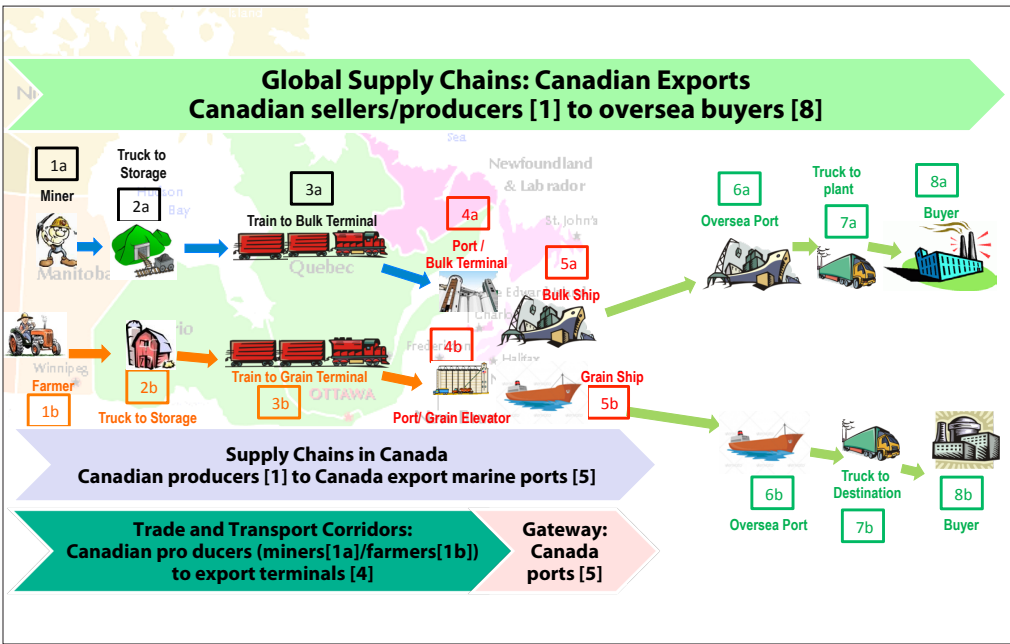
Global Supply Chains: Canadian Exports
Canadian sellers/producers [1] to oversea buyers [8]

1a
Miner

Truck to Storage
2a

3a
Train to Bulk Terminal

4a
Port / Bulk Terminal

5a
Bulk Ship

6a
Oversea Port

Truck to plant
7a

8a
Buyer

Farmer
1b

2b
Truck to Storage

Train to Grain Terminal
3b

4b
Port/ Grain Elevator

Grain Ship
5b

6b
Oversea Port

Truck to Destination
7b

8b
Buyer

Newfoundland & Labrador
Quebec
Manitoba
OTTAWA
St. John's
Halifax
Winnipeg

Supply Chains in Canada
Canadian producers [1] to Canada export marine ports [5]

Trade and Transport Corridors:
Canadian pro ducers (miners[1a]/farmers[1b]) to export terminals [4]

Gateway:
Canada ports [5]